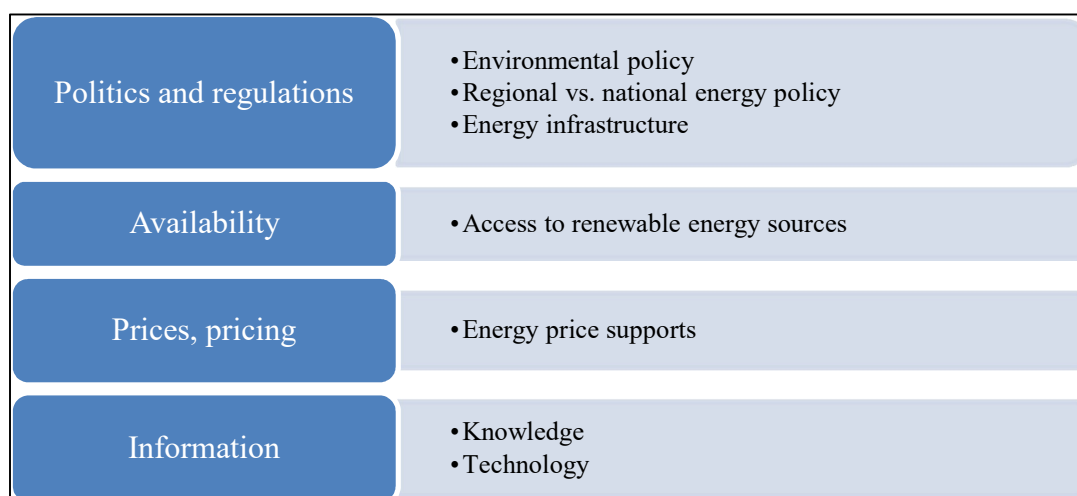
Politics and regulations

- Environmental policy
- Regional vs. national energy policy
- Energy infrastructure

Availability

- Access to renewable energy sources

Prices, pricing

- Energy price supports

Information

- Knowledge
- Technology